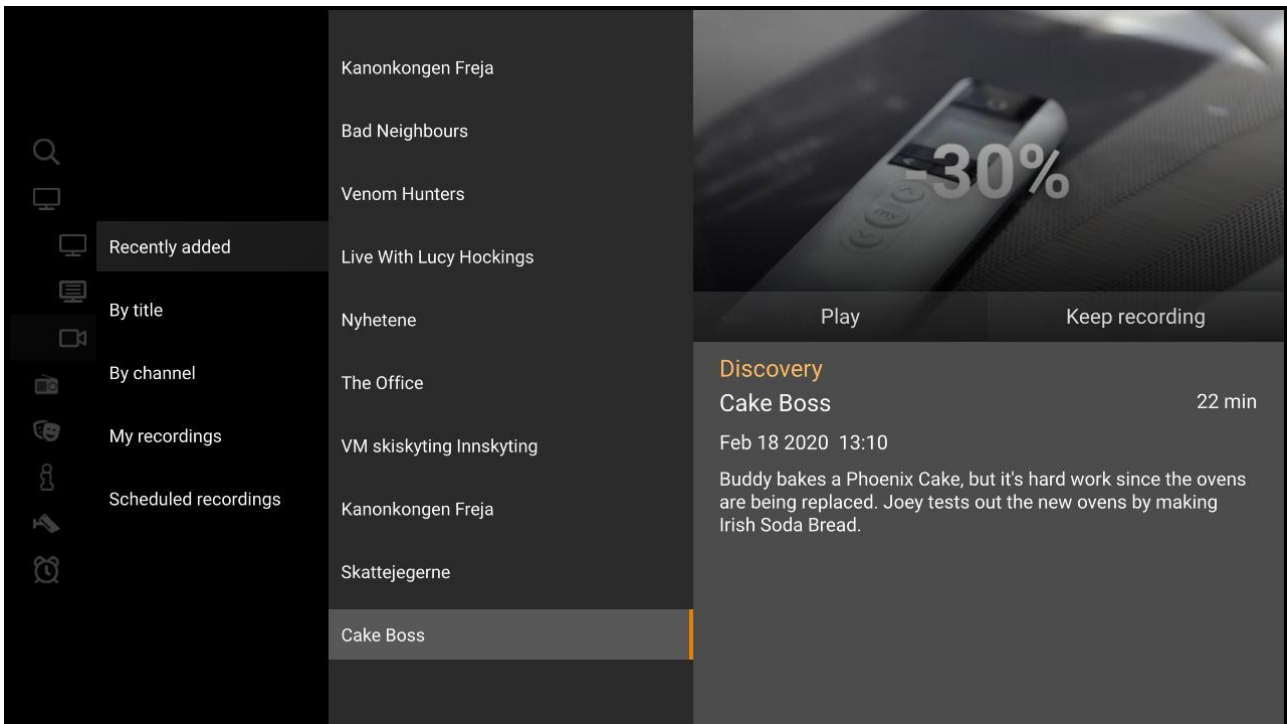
Recently added
By title
By channel
My recordings
Scheduled recordings

Kanonkongen Freja
Bad Neighbours
Venom Hunters
Live With Lucy Hockings
Nyhetene
The Office
VM skiskyting Innskyting
Kanonkongen Freja
Skattejegerne
Cake Boss

-30%

Play
Keep recording

Discovery
Cake Boss
22 min
Feb 18 2020 13:10
Buddy bakes a Phoenix Cake, but it's hard work since the ovens are being replaced. Joey tests out the new ovens by making Irish Soda Bread.